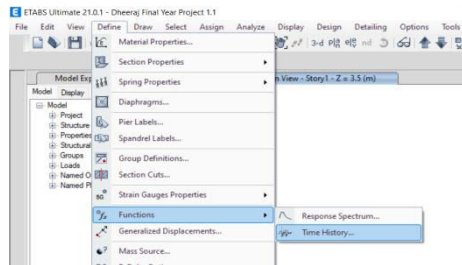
ETABS Ultimate 21.0.1 - Dheeraj Final Year Project 1.1

File Edit View Define Draw Select Assign Analyze Display Design Detailing Options Tools

3-d Plan Elev nd 3

Model Exp

Model Display

Model
Project
Structure
Properties
Structural
Groups
Loads
Named O
Named Pl

n View - Story1 - Z = 3.5 (m)

Material Properties...
Section Properties
Spring Properties
Diaphragms...
Pier Labels...
Spandrel Labels...
Group Definitions...
Section Cuts...
Strain Gauges Properties
Functions
Generalized Displacements...
Mass Source...

Response Spectrum...
Time History...